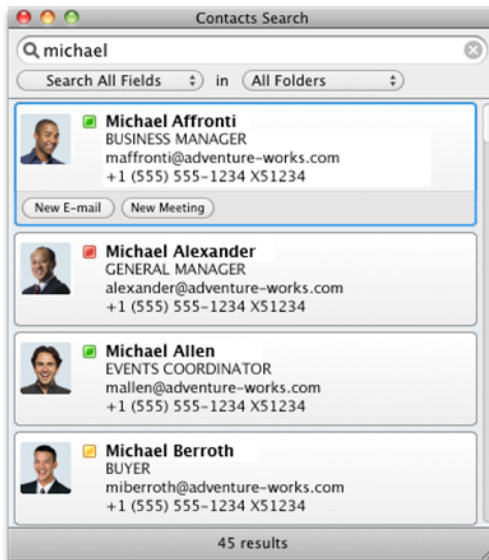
Contacts Search

michael

Search All Fields in All Folders

Michael Affronti
BUSINESS MANAGER
maffronti@adventure-works.com
+1 (555) 555-1234 X51234

New E-mail New Meeting

Michael Alexander
GENERAL MANAGER
alexander@adventure-works.com
+1 (555) 555-1234 X51234

Michael Allen
EVENTS COORDINATOR
mallen@adventure-works.com
+1 (555) 555-1234 X51234

Michael Berroth
BUYER
miberroth@adventure-works.com
+1 (555) 555-1234 X51234

45 results